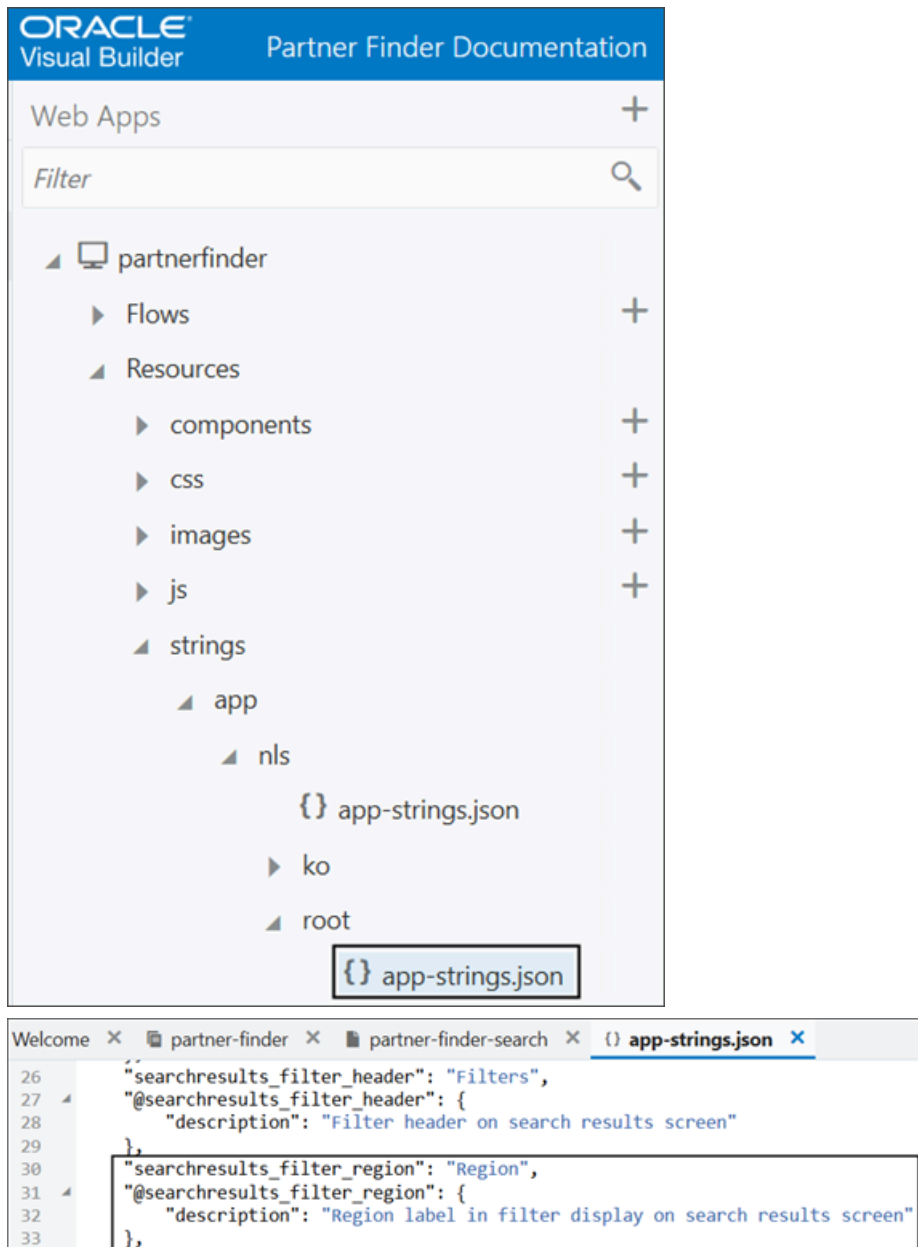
ORACLE
Visual Builder

Partner Finder Documentation

Web Apps +

Filter

partnerfinder

Flows +

Resources

components +

css +

images +

js +

strings

app

nls

{} app-strings.json

ko

root

{} app-strings.json

Welcome × partner-finder × partner-finder-search × {} app-strings.json ×

26 "searchresults_filter_header": "Filters",
27 "@searchresults_filter_header": {
28 "description": "Filter header on search results screen"
29 },
30 "searchresults_filter_region": "Region",
31 "@searchresults_filter_region": {
32 "description": "Region label in filter display on search results screen"
33 },